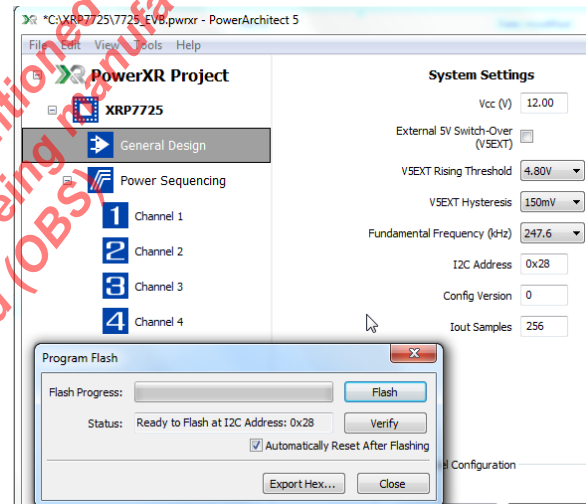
*C:\XRP7725\7725_EVB.pwrxr - PowerArchitect 5

File Edit View Tools Help

PowerXR Project

XRP7725

General Design

Power Sequencing

Channel 1

Channel 2

Channel 3

Channel 4

System Settings

Vcc (V) 12.00

External 5V Switch-Over (V5EXT)

V5EXT Rising Threshold 4.80V

V5EXT Hysteresis 150mV

Fundamental Frequency (kHz) 247.6

I2C Address 0x28

Config Version 0

Iout Samples 256

Program Flash

Flash Progress:

Flash

Status: Ready to Flash at I2C Address: 0x28

Verify

Automatically Reset After Flashing

Export Hex...

Close

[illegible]el Configuration

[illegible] (OBS) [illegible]